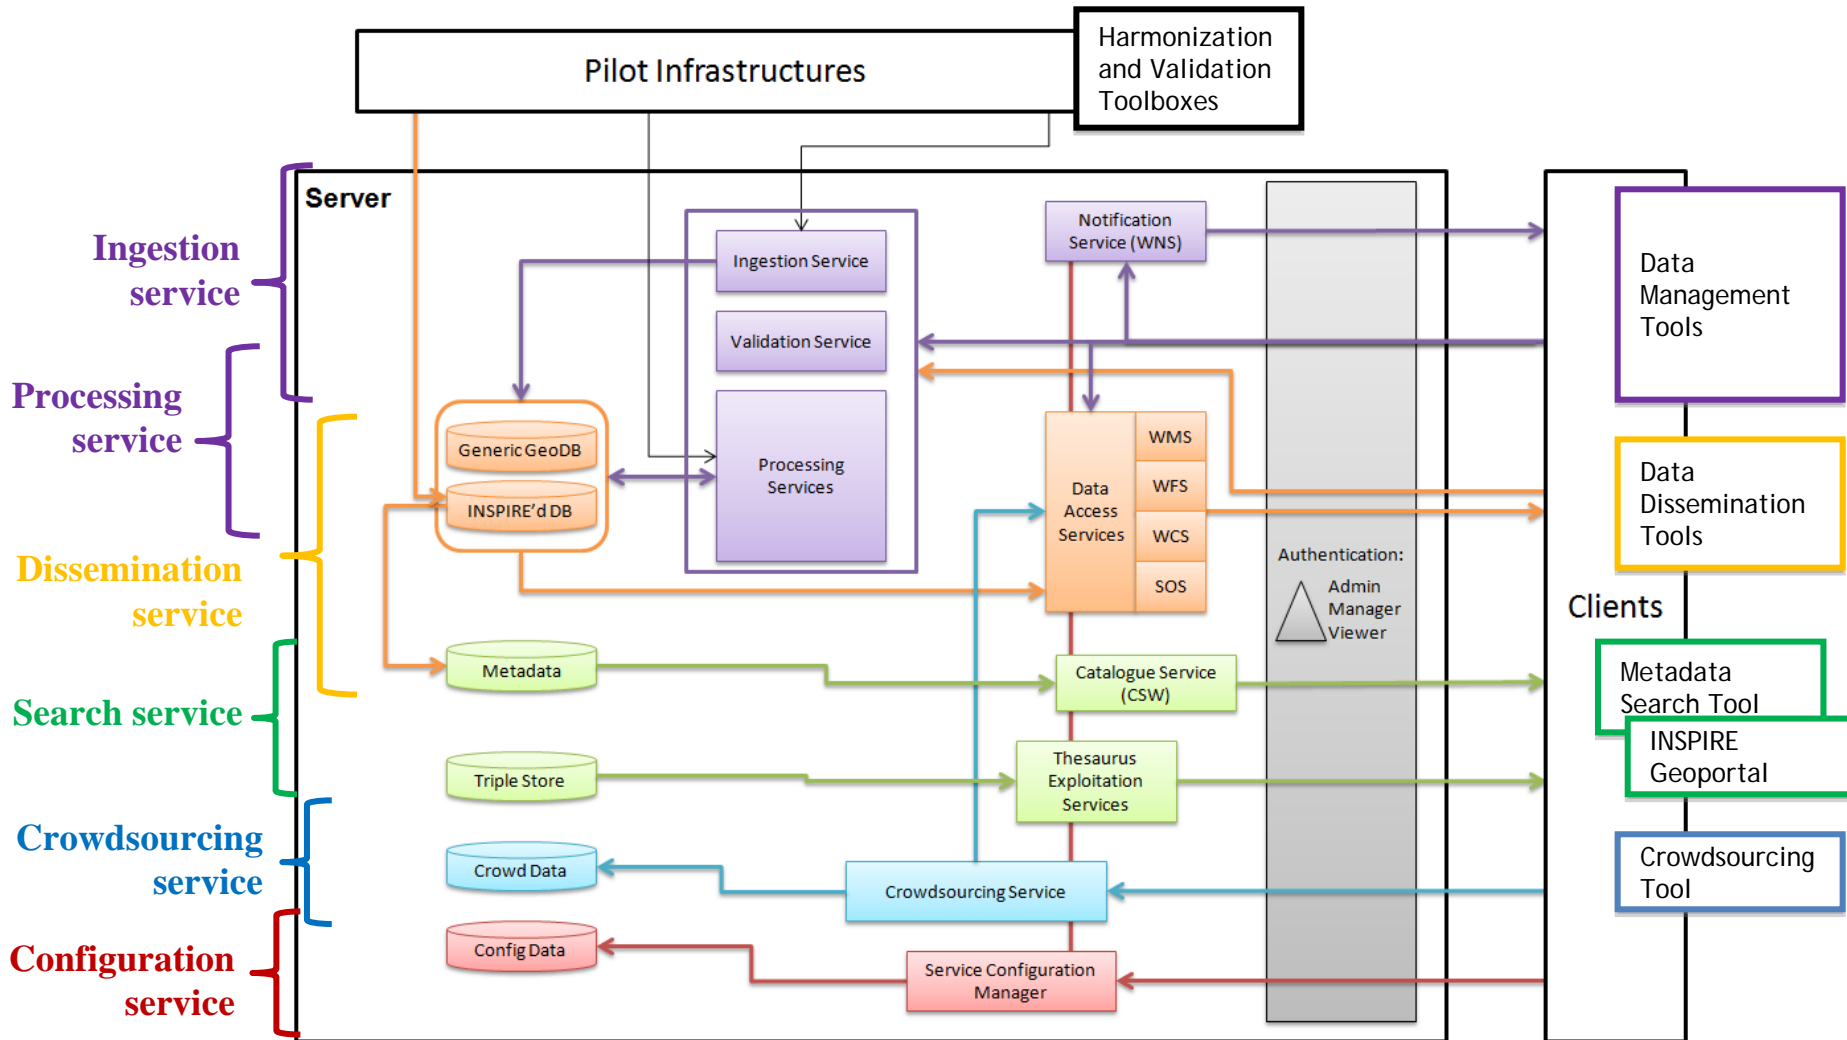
Pilot Infrastructures

Harmonization and Validation Toolboxes

Server

Ingestion service

Processing service

Dissemination service

Search service

Crowdsourcing service

Configuration service

Ingestion Service

Validation Service

Processing Services

Generic GeoDB

INSPIRE'd DB

Notification Service (WNS)

Data Access Services

WMS

WFS

WCS

SOS

Authentication:
Admin
Manager
Viewer

Metadata

Catalogue Service (CSW)

Triple Store

Thesaurus Exploitation Services

Crowd Data

Crowdsourcing Service

Config Data

Service Configuration Manager

Data Management Tools

Data Dissemination Tools

Clients

Metadata Search Tool

INSPIRE Geoportal

Crowdsourcing Tool